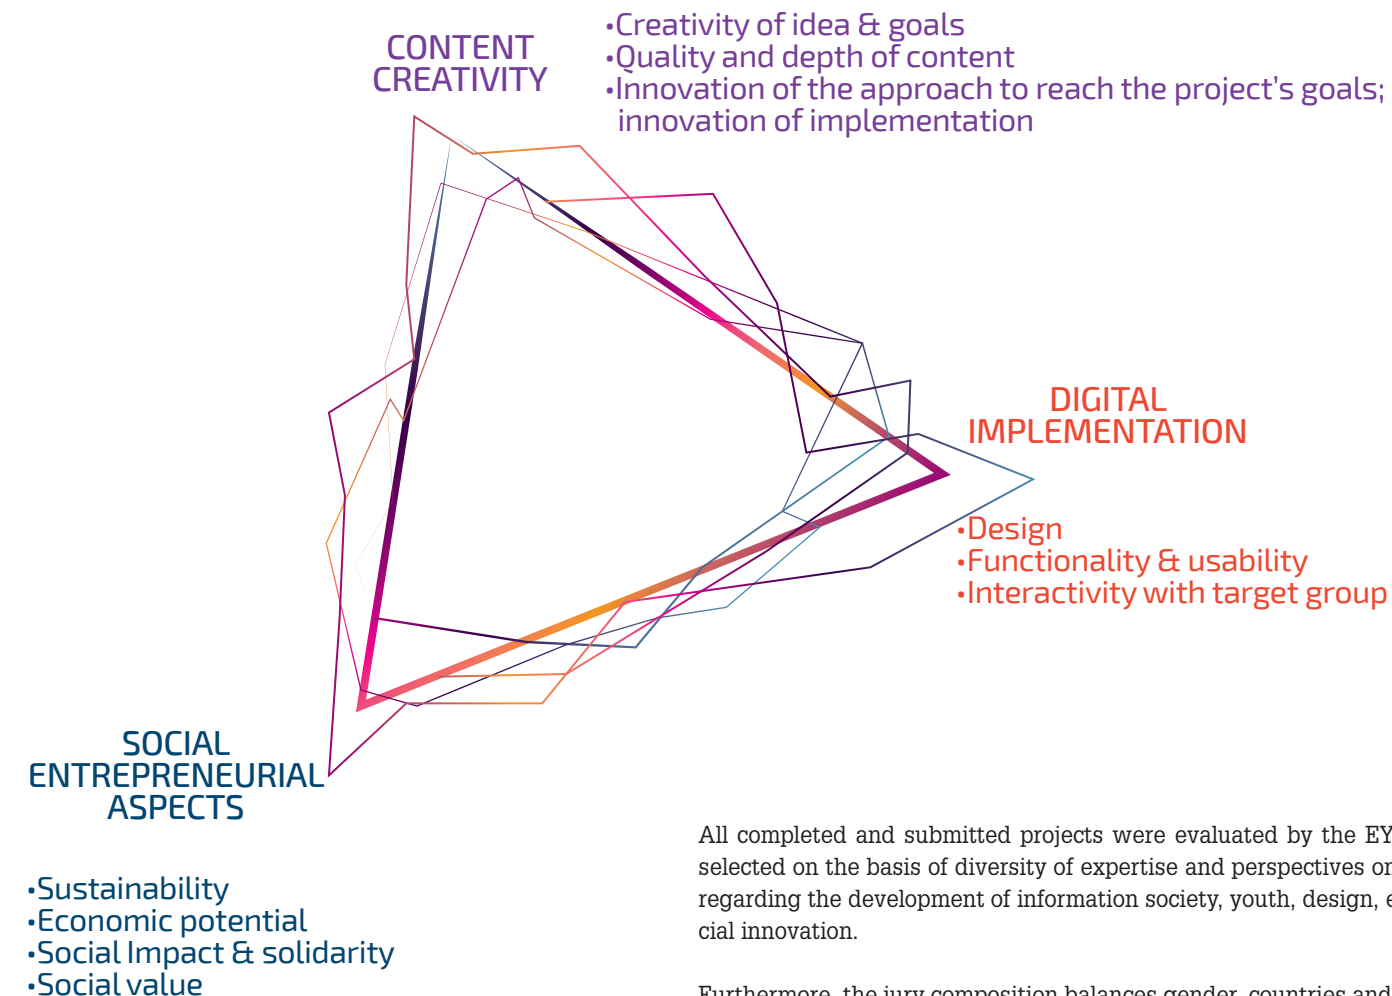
CONTENT CREATIVITY

•Creativity of idea & goals
•Quality and depth of content
•Innovation of the approach to reach the project's goals; innovation of implementation

DIGITAL IMPLEMENTATION

•Design
•Functionality & usability
•Interactivity with target group

SOCIAL ENTREPRENEURIAL ASPECTS

•Sustainability
•Economic potential
•Social Impact & solidarity
•Social value

All completed and submitted projects were evaluated by the EY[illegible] selected on the basis of diversity of expertise and perspectives on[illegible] regarding the development of information society, youth, design, e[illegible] cial innovation.

Furthermore, the jury composition balances gender, countries and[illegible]